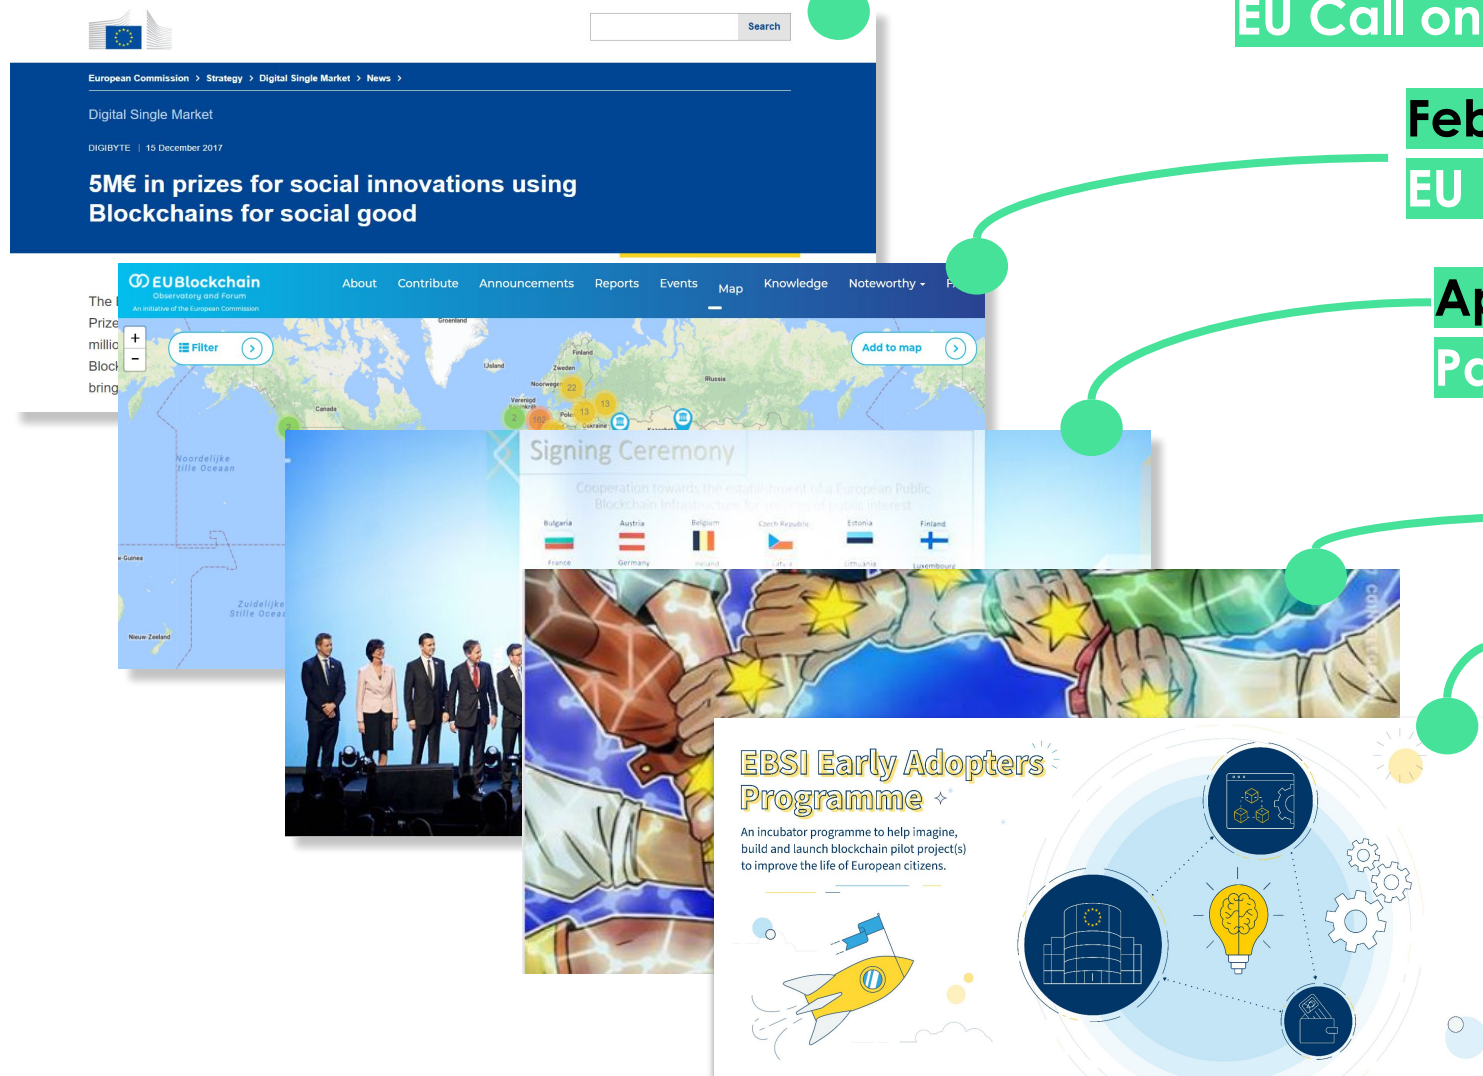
Search

European Commission > Strategy > Digital Single Market > News >

Digital Single Market

DIGIBYTE | 15 December 2017

5M€ in prizes for social innovations using Blockchains for social good

The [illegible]
Prize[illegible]
millio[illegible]
Block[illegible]
bring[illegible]

EUBlockchain
Observatory and Forum
An initiative of the European Commission

About Contribute Announcements Reports Events Map Knowledge Noteworthy

Filter

Add to map

Groenland
IJsland
Finland
Zweden
Noorwegen
Rusland
Canada
Verenigd Koninkrijk
Polen
Oekraïne
Noordelijke Stille Oceaan
Zuidelijke Stille Oceaan
Nieuw-Zeeland

Signing Ceremony

Cooperation towards the establishment of a European Public Blockchain Infrastructure for services of public interest

Bulgaria Austria Belgium Czech Republic Estonia Finland
France Germany Ireland Latvia Lithuania Luxembourg

EBSI Early Adopters Programme

An incubator programme to help imagine, build and launch blockchain pilot project(s) to improve the life of European citizens.

EU Call on
Feb
EU
Ap
Po